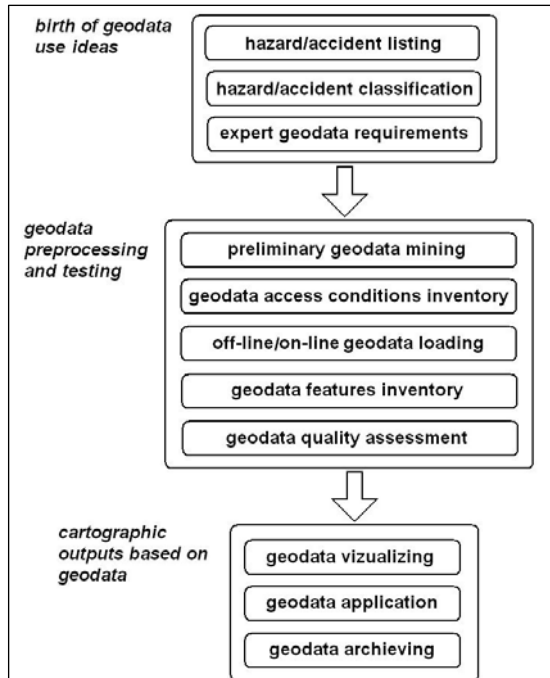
birth of geodata use ideas

hazard/accident listing

hazard/accident classification

expert geodata requirements

geodata preprocessing and testing

preliminary geodata mining

geodata access conditions inventory

off-line/on-line geodata loading

geodata features inventory

geodata quality assessment

cartographic outputs based on geodata

geodata vizualizing

geodata application

geodata archieving